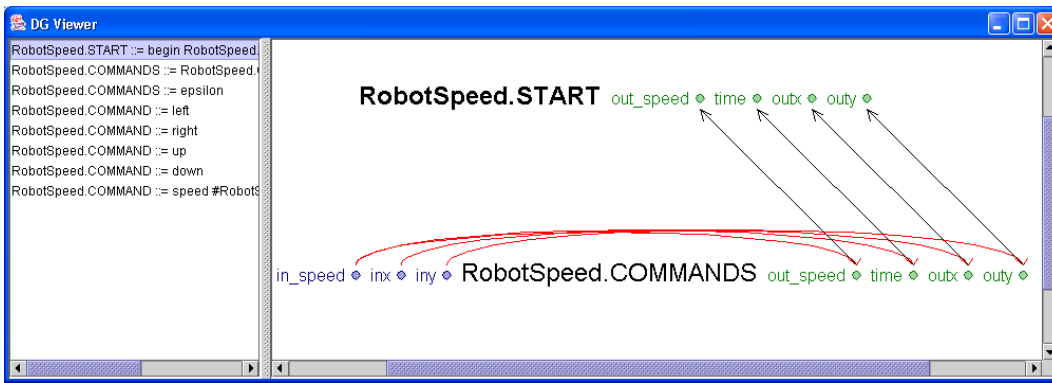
DG Viewer

RobotSpeed.START ::= begin RobotSpeed.
RobotSpeed.COMMANDS ::= RobotSpeed.
RobotSpeed.COMMANDS ::= epsilon
RobotSpeed.COMMAND ::= left
RobotSpeed.COMMAND ::= right
RobotSpeed.COMMAND ::= up
RobotSpeed.COMMAND ::= down
RobotSpeed.COMMAND ::= speed #RobotS

RobotSpeed.START out_speed time outx outy

in_speed inx iny RobotSpeed.COMMANDS out_speed time outx outy